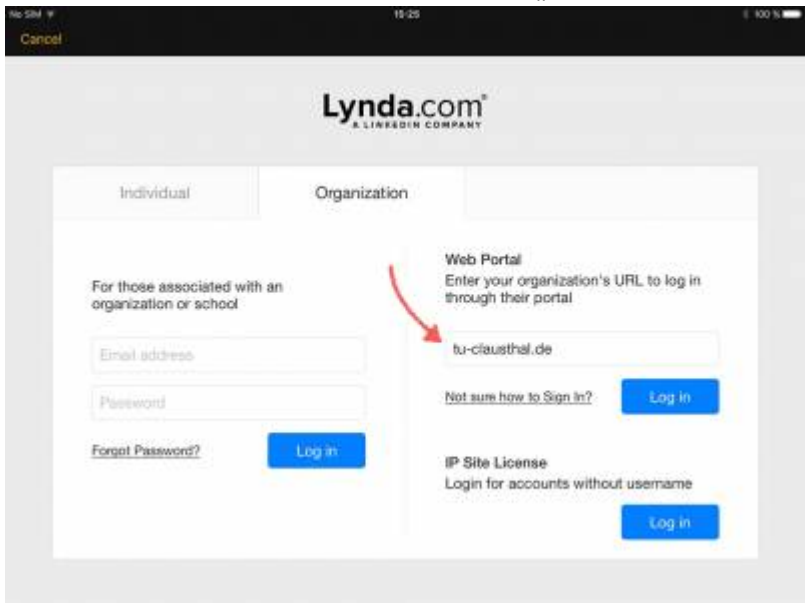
No SIM
15:25
100 %
Cancel

Lynda.com
A LINKEDIN COMPANY

Individual
Organization

For those associated with an organization or school

Email address
Password
Forgot Password?
Log in

Web Portal
Enter your organization's URL to log in through their portal

tu-clausthal.de
Not sure how to Sign In?
Log in

IP Site License
Login for accounts without username
Log in